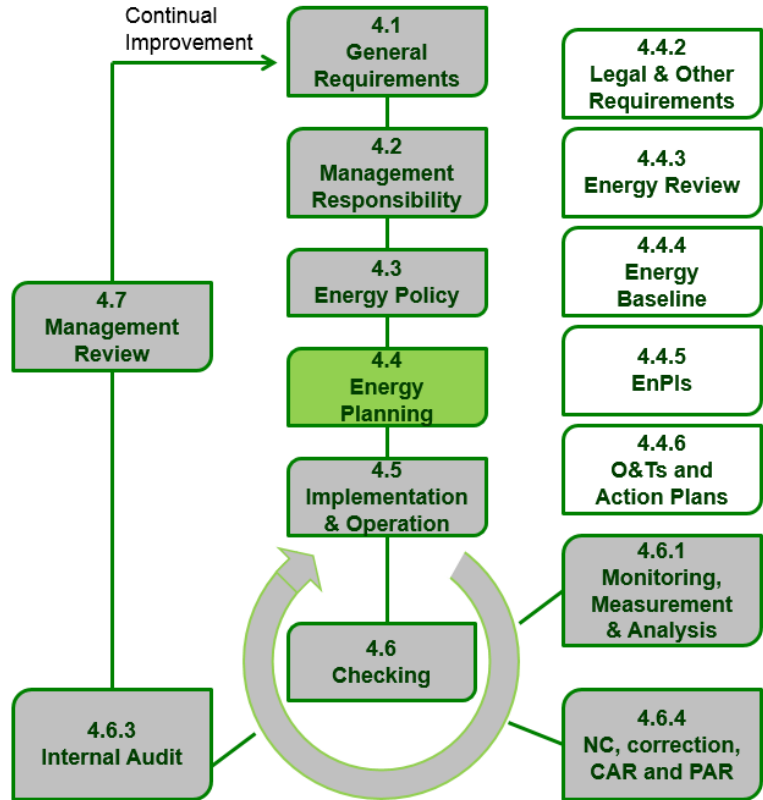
Continual Improvement

4.1
General Requirements

4.2
Management Responsibility

4.3
Energy Policy

4.4
Energy Planning

4.5
Implementation & Operation

4.6
Checking

4.7
Management Review

4.6.3
Internal Audit

4.4.2
Legal & Other Requirements

4.4.3
Energy Review

4.4.4
Energy Baseline

4.4.5
EnPIs

4.4.6
O&Ts and Action Plans

4.6.1
Monitoring, Measurement & Analysis

4.6.4
NC, correction, CAR and PAR